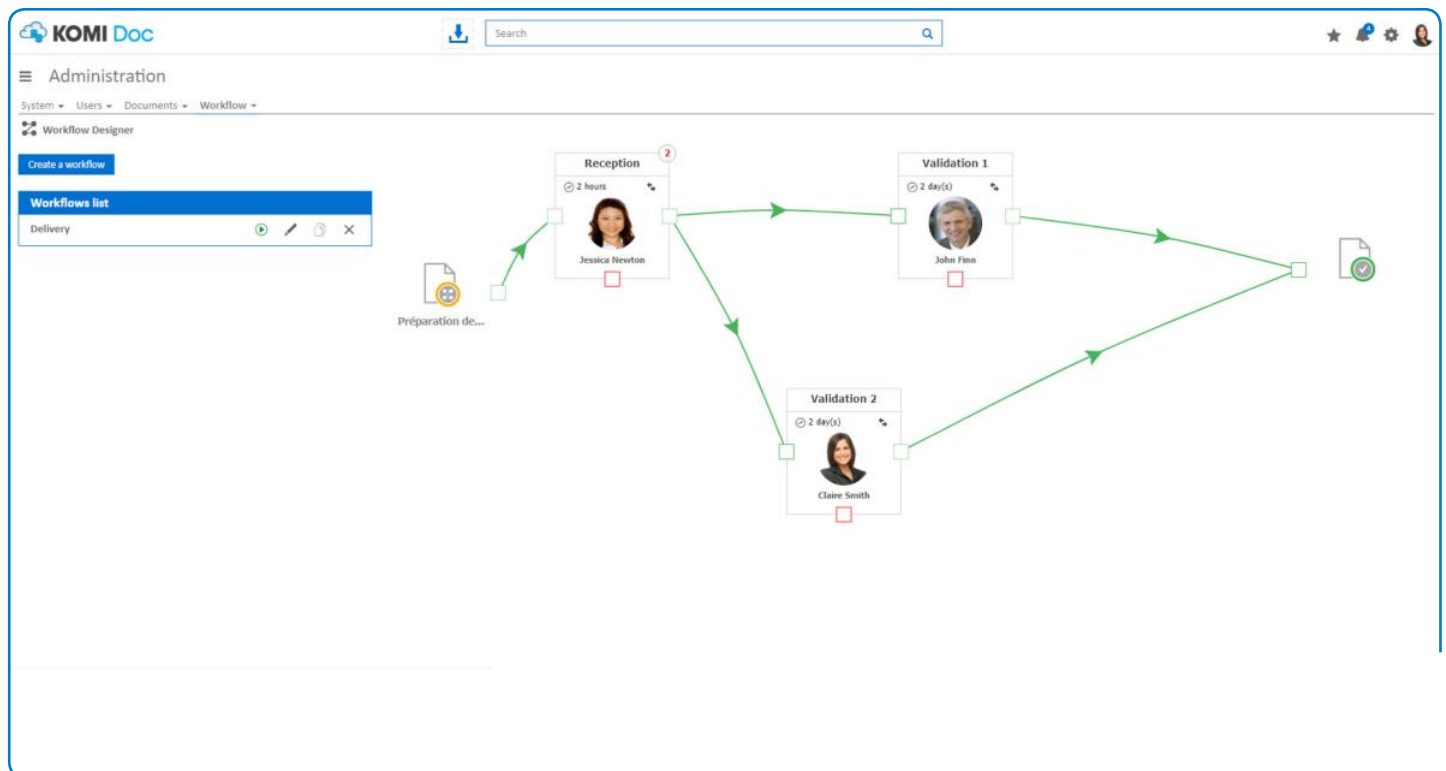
KOMI Doc

Search

Administration

System ▾ Users ▾ Documents ▾ Workflow ▾

Workflow Designer

Create a workflow

Workflows list

Delivery

Préparation de...

Reception
2
2 hours
Jessica Newton

Validation 1
2 day(s)
John Finn

Validation 2
2 day(s)
Claire Smith